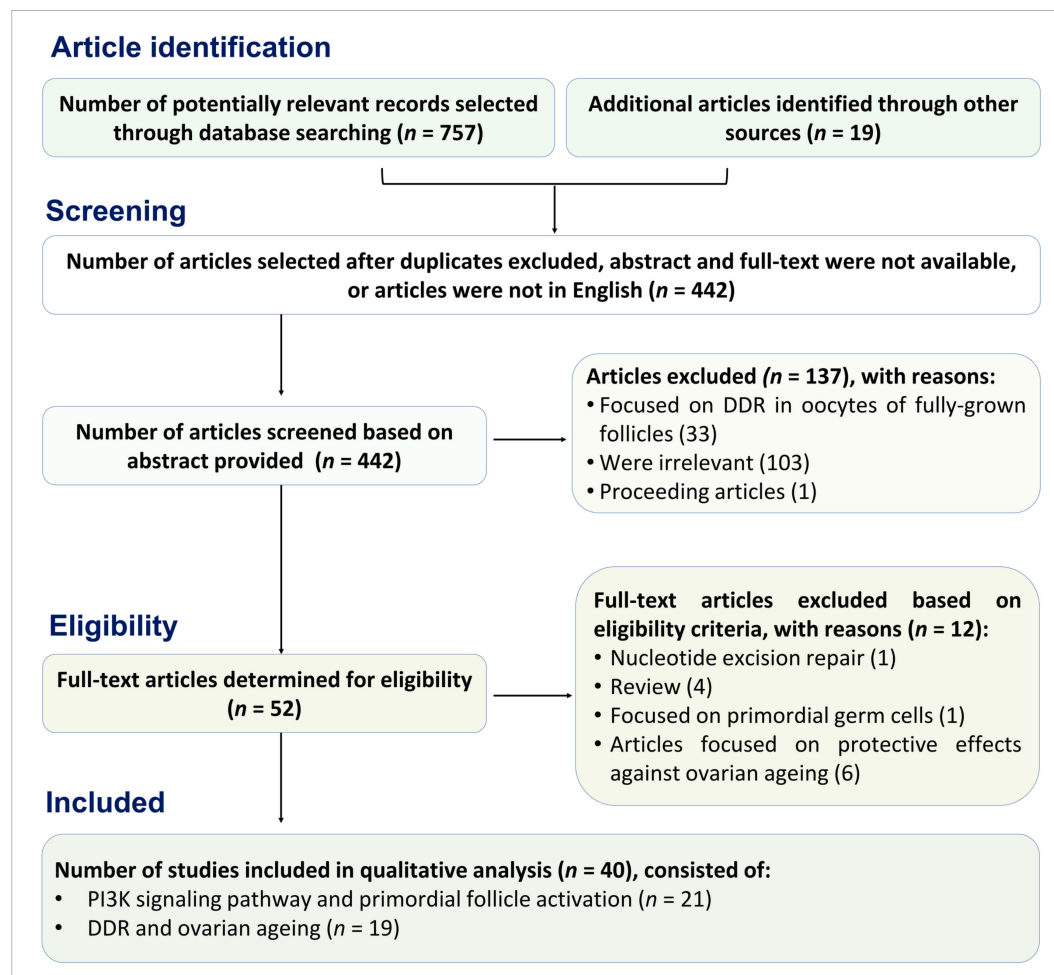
Article identification

Number of potentially relevant records selected through database searching ($n$ = 757)

Additional articles identified through other sources ($n$ = 19)

Screening

Number of articles selected after duplicates excluded, abstract and full-text were not available, or articles were not in English ($n$ = 442)

Number of articles screened based on abstract provided ($n$ = 442)

Articles excluded ($n$ = 137), with reasons:
• Focused on DDR in oocytes of fully-grown follicles (33)
• Were irrelevant (103)
• Proceeding articles (1)

Eligibility

Full-text articles determined for eligibility ($n$ = 52)

Full-text articles excluded based on eligibility criteria, with reasons ($n$ = 12):
• Nucleotide excision repair (1)
• Review (4)
• Focused on primordial germ cells (1)
• Articles focused on protective effects against ovarian ageing (6)

Included

Number of studies included in qualitative analysis ($n$ = 40), consisted of:
• PI3K signaling pathway and primordial follicle activation ($n$ = 21)
• DDR and ovarian ageing ($n$ = 19)